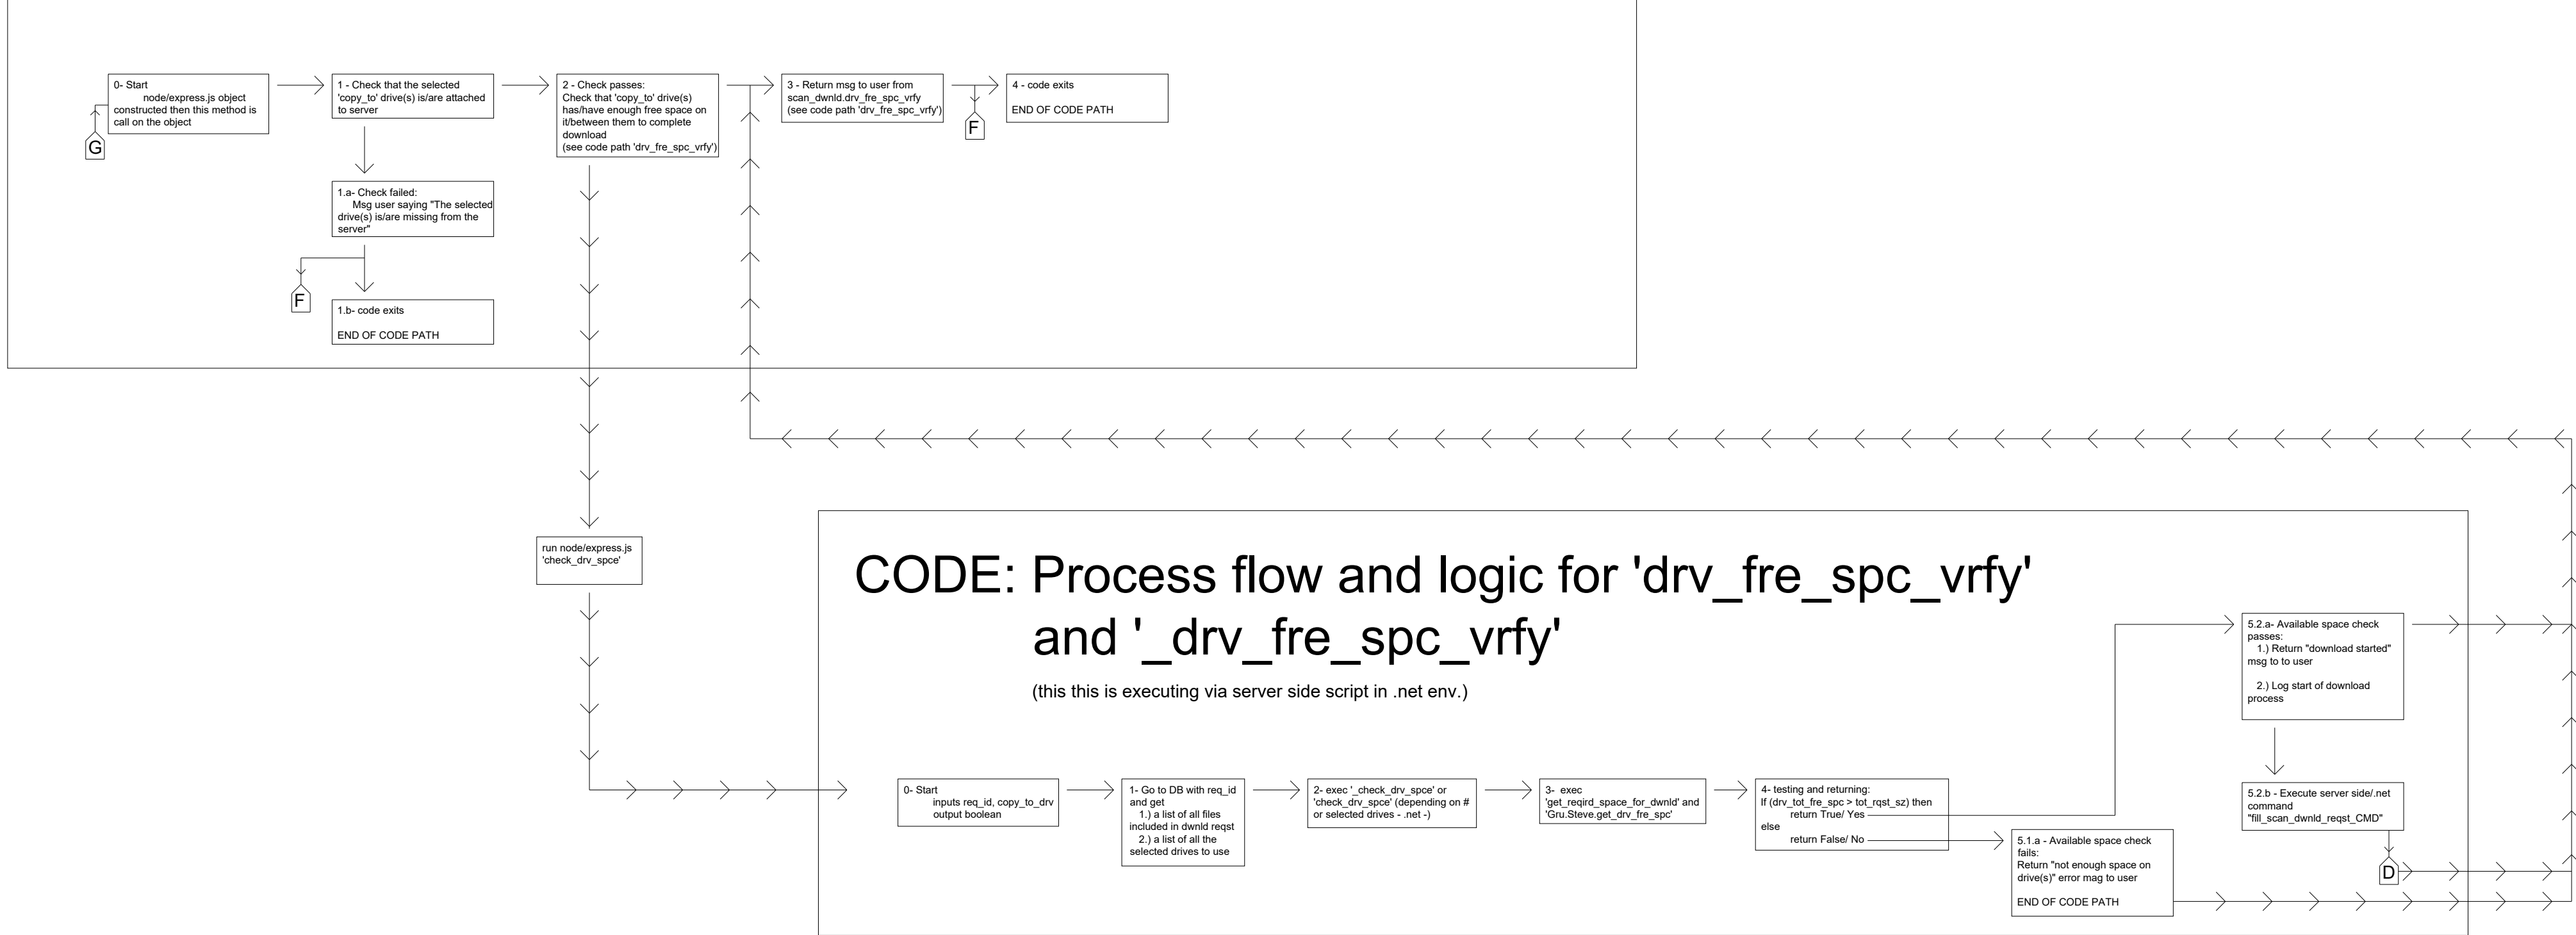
0- Start
node/express.js object constructed then this method is call on the object

G

1 - Check that the selected 'copy_to' drive(s) is/are attached to server

1.a- Check failed:
Msg user saying "The selected drive(s) is/are missing from the server"

F

1.b- code exits

END OF CODE PATH

2 - Check passes:
Check that 'copy_to' drive(s) has/have enough free space on it/between them to complete download
(see code path 'drv_fre_spc_vrfy')

3 - Return msg to user from scan_dwnld.drv_fre_spc_vrfy
(see code path 'drv_fre_spc_vrfy')

F

4 - code exits

END OF CODE PATH

run node/express.js 'check_drv_spce'

CODE: Process flow and logic for 'drv_fre_spc_vrfy' and '_drv_fre_spc_vrfy'

(this this is executing via server side script in .net env.)

0- Start
inputs req_id, copy_to_drv
output boolean

1- Go to DB with req_id and get
1.) a list of all files included in dwnld reqst
2.) a list of all the selected drives to use

2- exec '_check_drv_spce' or 'check_drv_spce' (depending on # or selected drives - .net -)

3- exec 'get_reqird_space_for_dwnld' and 'Gru.Steve.get_drv_fre_spc'

4- testing and returning:
If (drv_tot_fre_spc > tot_rqst_sz) then
return True/ Yes
else
return False/ No

5.1.a - Available space check fails:
Return "not enough space on drive(s)" error mag to user

END OF CODE PATH

5.2.a- Available space check passes:
1.) Return "download started" msg to to user

2.) Log start of download process

5.2.b - Execute server side/.net command "fill_scan_dwnld_reqst_CMD"

D